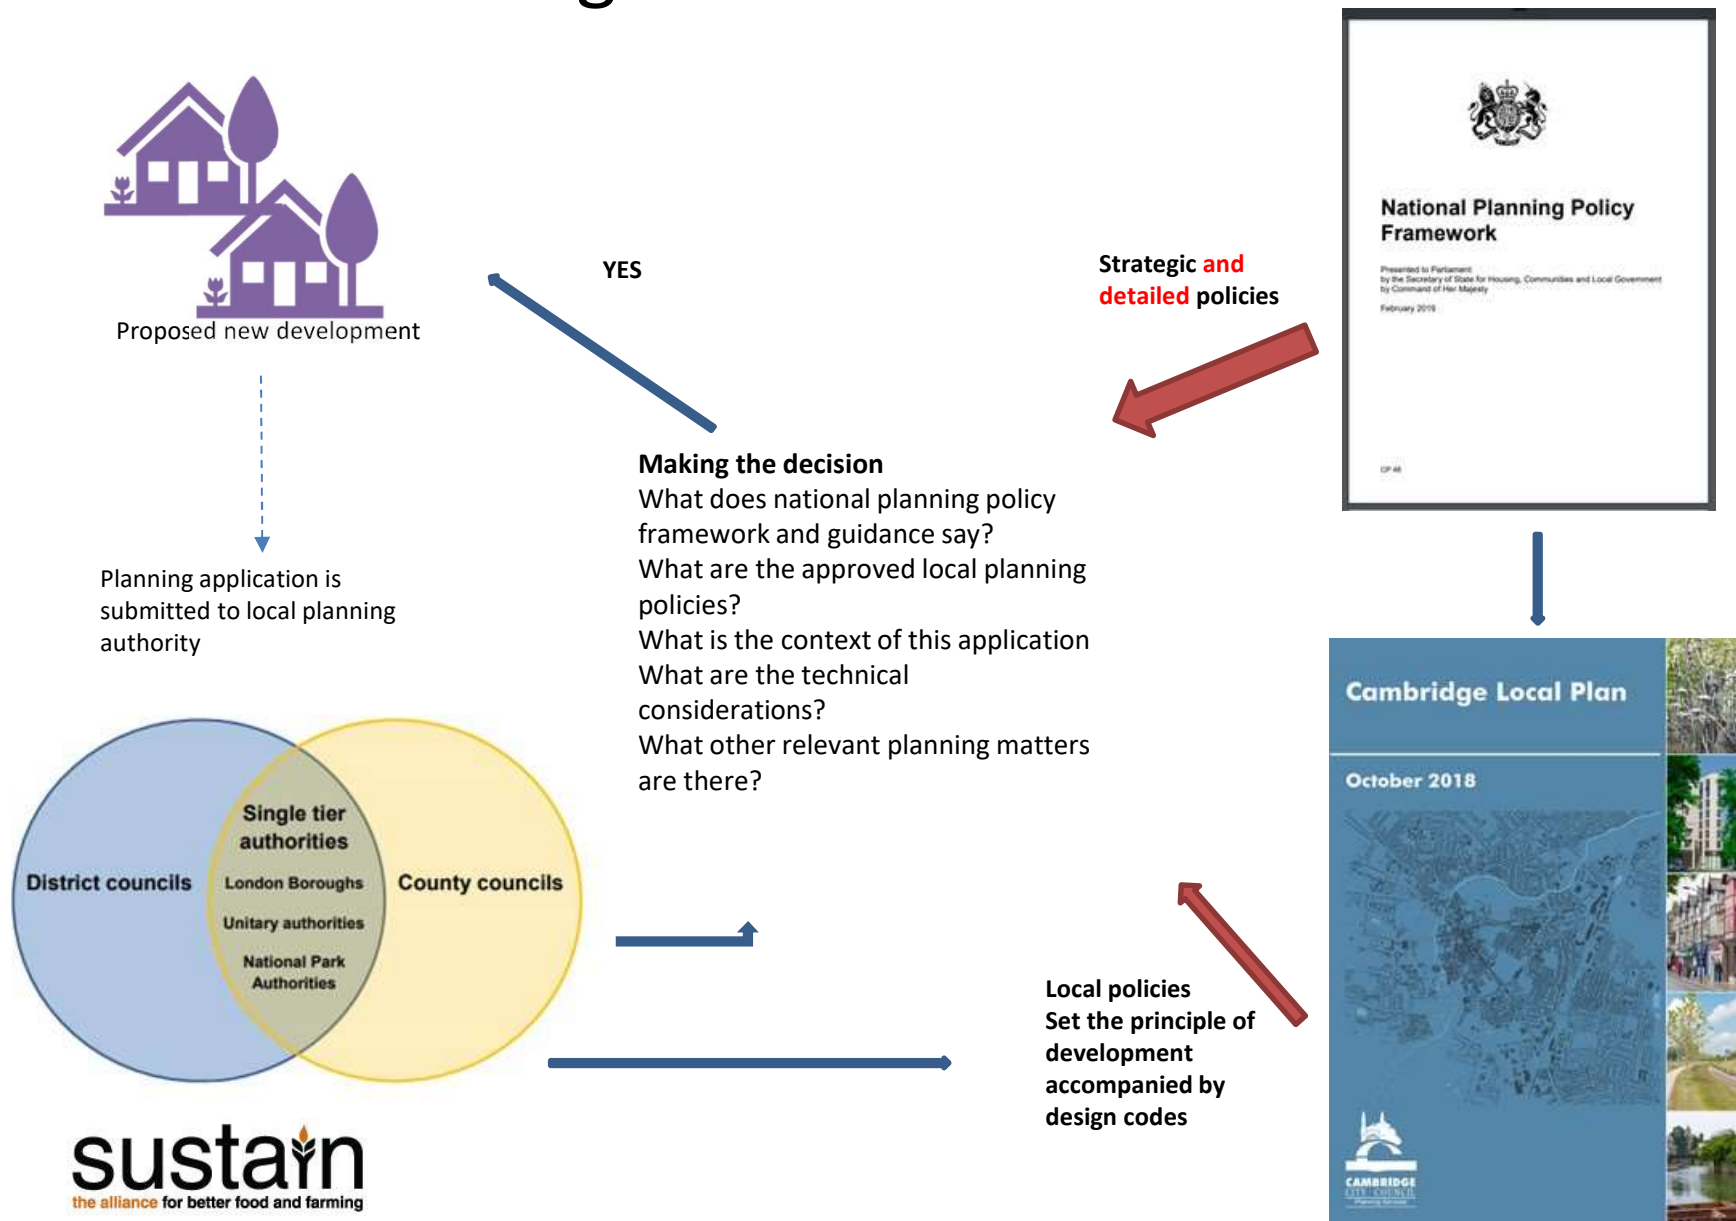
Proposed new development

YES

Strategic and detailed policies

National Planning Policy Framework

Presented to Parliament by the Secretary of State for Housing, Communities and Local Government by Command of Her Majesty

February 2019

CP 48

Making the decision
What does national planning policy framework and guidance say?
What are the approved local planning policies?
What is the context of this application
What are the technical considerations?
What other relevant planning matters are there?

Planning application is submitted to local planning authority

District councils

Single tier authorities

London Boroughs

Unitary authorities

National Park Authorities

County councils

Cambridge Local Plan

October 2018

Local policies
Set the principle of development accompanied by design codes

CAMBRIDGE CITY COUNCIL

sustain
the alliance for better food and farming